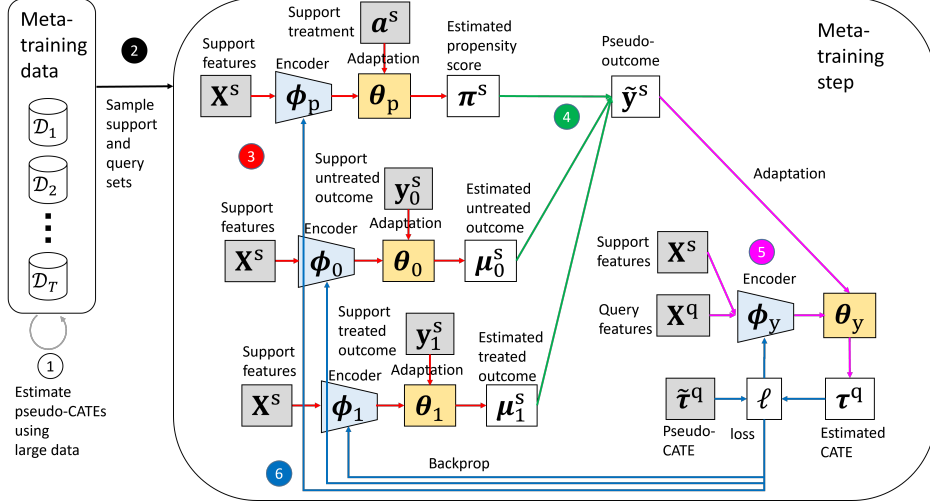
Meta-training data

$\mathcal{D}_1$

$\mathcal{D}_2$

$\mathcal{D}_T$

1

Estimate pseudo-CATEs using large data

2

Sample support and query sets

Meta-training step

Support features

$\mathbf{X}^\mathrm{s}$

Encoder

$\boldsymbol{\phi}_\mathrm{p}$

Support treatment

$\boldsymbol{a}^\mathrm{s}$

Adaptation

$\boldsymbol{\theta}_\mathrm{p}$

Estimated propensity score

$\boldsymbol{\pi}^\mathrm{s}$

Pseudo-outcome

$\tilde{\mathbf{y}}^\mathrm{s}$

4

3

Support features

$\mathbf{X}^\mathrm{s}$

Encoder

$\boldsymbol{\phi}_0$

Support untreated outcome

$\mathbf{y}_0^\mathrm{s}$

Adaptation

$\boldsymbol{\theta}_0$

Estimated untreated outcome

$\boldsymbol{\mu}_0^\mathrm{s}$

Adaptation

5

Support features

$\mathbf{X}^\mathrm{s}$

Query features

$\mathbf{X}^\mathrm{q}$

Encoder

$\boldsymbol{\phi}_\mathrm{y}$

$\boldsymbol{\theta}_\mathrm{y}$

Support features

$\mathbf{X}^\mathrm{s}$

Encoder

$\boldsymbol{\phi}_1$

Support treated outcome

$\mathbf{y}_1^\mathrm{s}$

Adaptation

$\boldsymbol{\theta}_1$

Estimated treated outcome

$\boldsymbol{\mu}_1^\mathrm{s}$

$\tilde{\boldsymbol{\tau}}^\mathrm{q}$

Pseudo-CATE

$\ell$

loss

$\boldsymbol{\tau}^\mathrm{q}$

Estimated CATE

6

Backprop